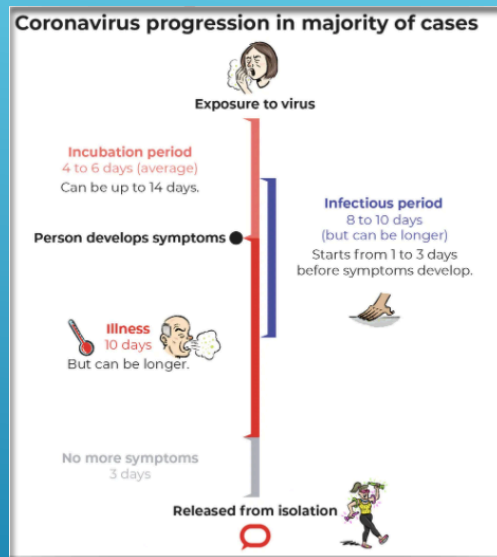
Coronavirus progression in majority of cases

Exposure to virus

Incubation period
4 to 6 days (average)
Can be up to 14 days.

Infectious period
8 to 10 days
(but can be longer)
Starts from 1 to 3 days before symptoms develop.

Person develops symptoms

Illness
10 days
But can be longer.

No more symptoms
3 days

Released from isolation